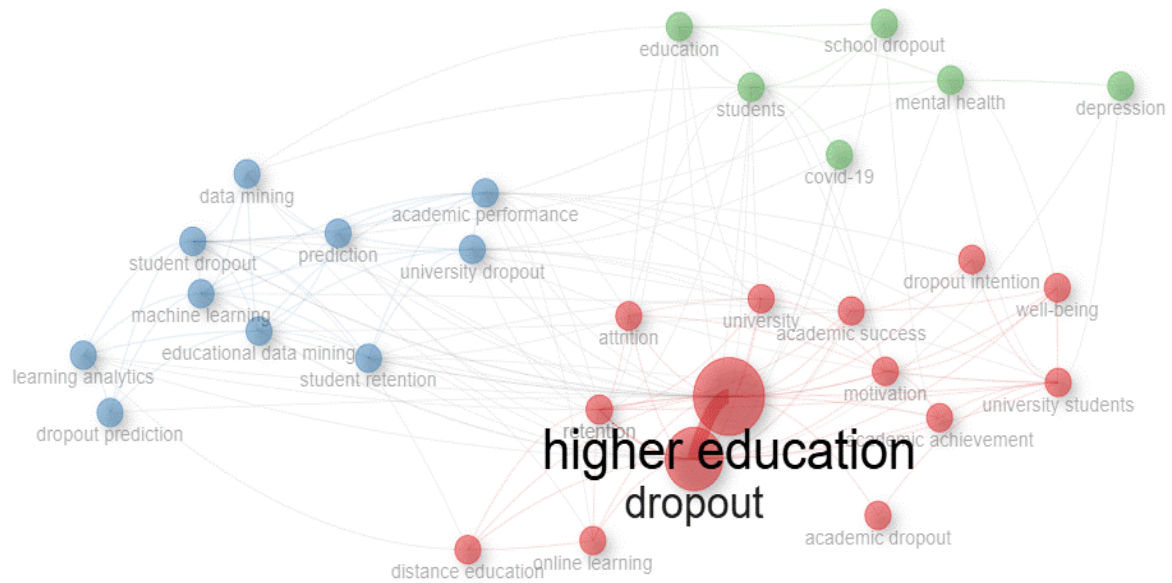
education
school dropout
students
mental health
depression
covid-19
data mining
academic performance
student dropout
prediction
university dropout
dropout intention
well-being
machine learning
attrition
university
academic success
educational data mining
learning analytics
student retention
motivation
university students
dropout prediction
retention
academic achievement
higher education
dropout
academic dropout
distance education
online learning